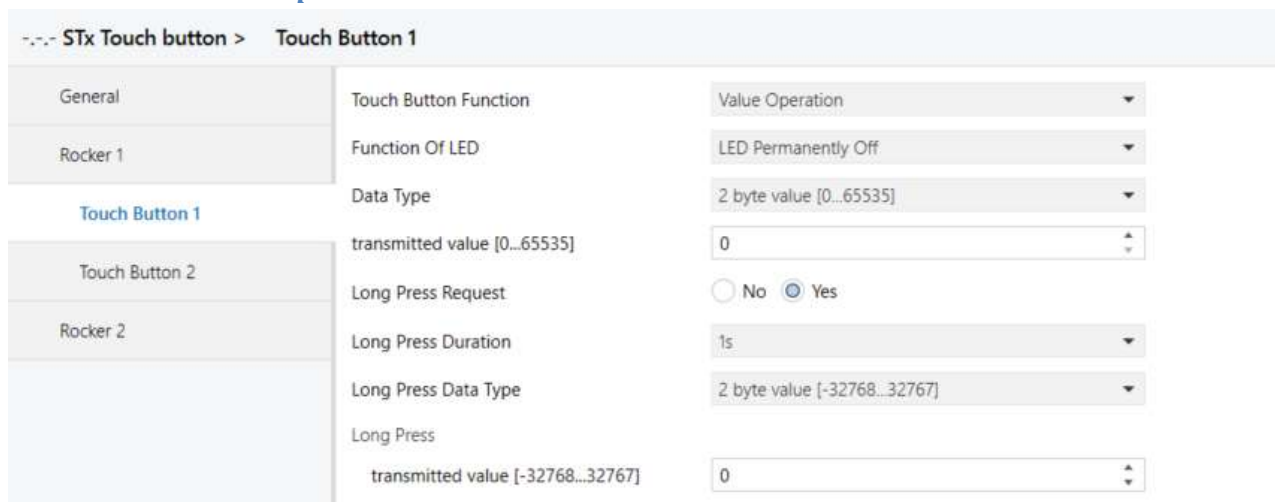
-.-.- STx Touch button > Touch Button 1

General
Rocker 1
Touch Button 1
Touch Button 2
Rocker 2

Touch Button Function | Value Operation
Function Of LED | LED Permanently Off
Data Type | 2 byte value [0...65535]
transmitted value [0...65535] | 0
Long Press Request | No Yes
Long Press Duration | 1s
Long Press Data Type | 2 byte value [-32768...32767]
Long Press
transmitted value [-32768...32767] | 0